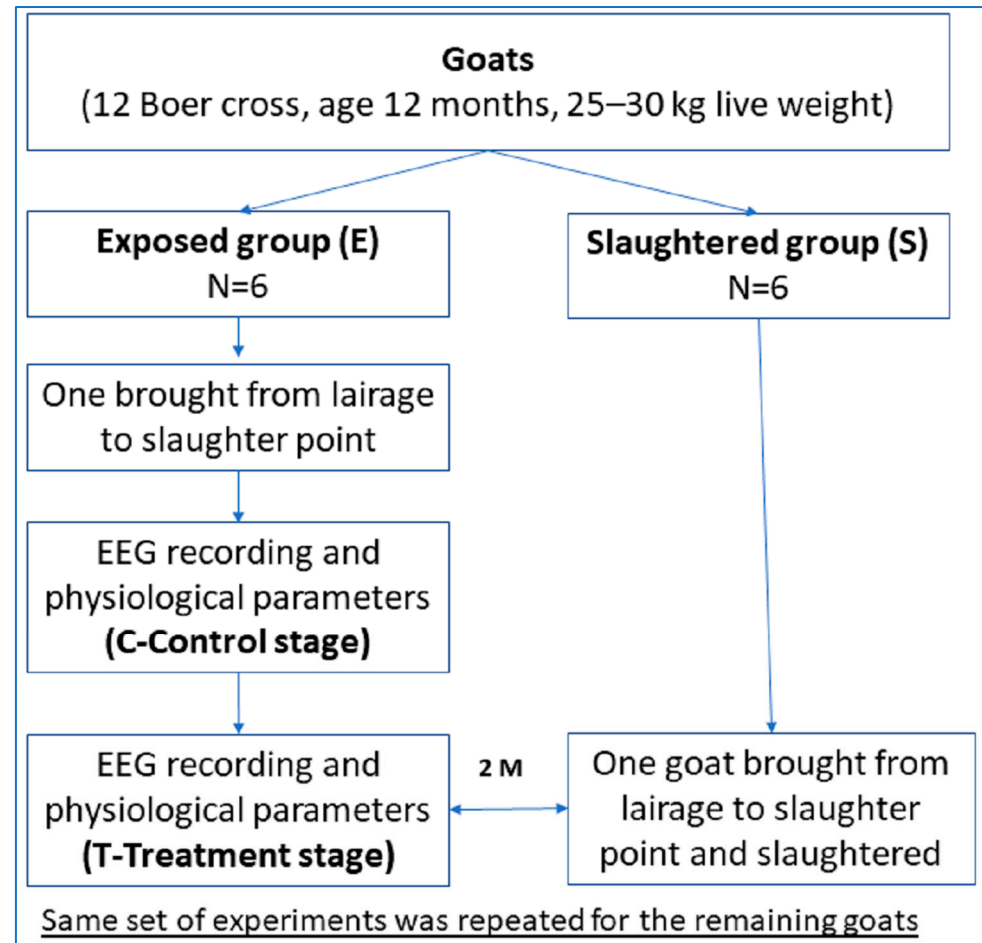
**Goats**
(12 Boer cross, age 12 months, 25–30 kg live weight)

**Exposed group (E)**
N=6

**Slaughtered group (S)**
N=6

One brought from lairage to slaughter point

EEG recording and physiological parameters **(C-Control stage)**

EEG recording and physiological parameters **(T-Treatment stage)**

**2 M**

One goat brought from lairage to slaughter point and slaughtered

Same set of experiments was repeated for the remaining goats